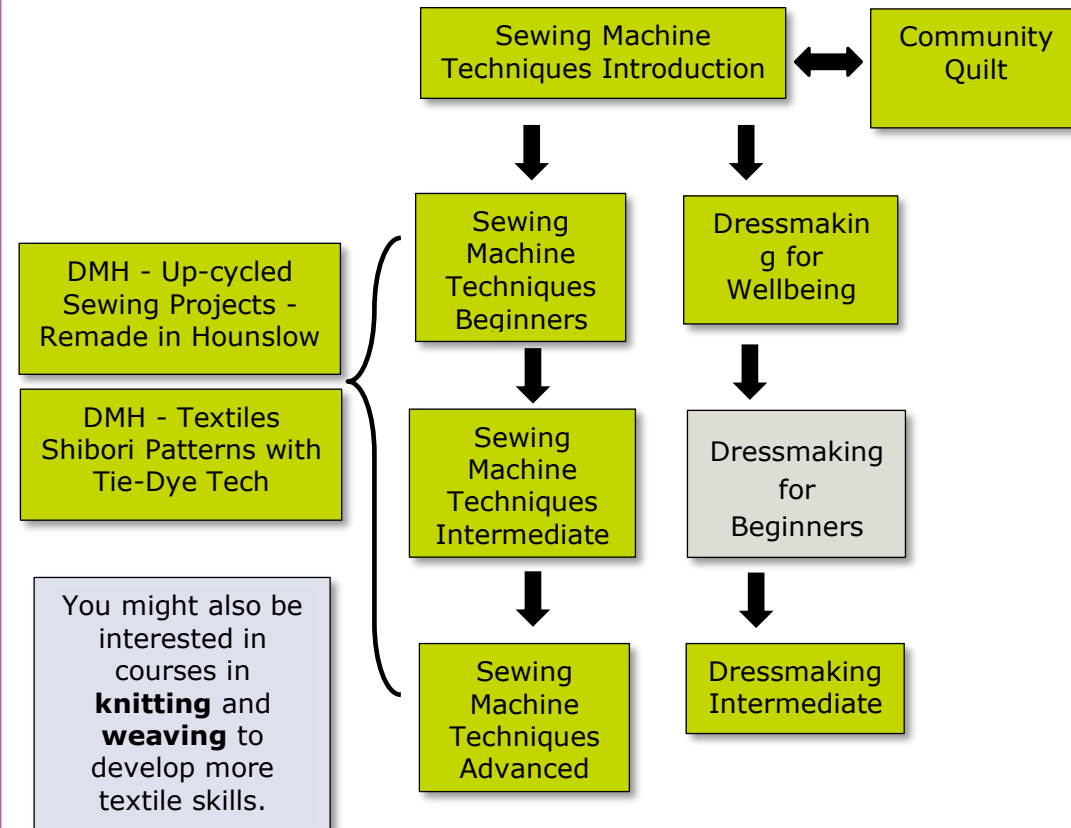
Sewing Machine Techniques Introduction

Community Quilt

Sewing Machine Techniques Beginners

Dressmaking for Wellbeing

DMH - Up-cycled Sewing Projects - Remade in Hounslow

DMH - Textiles Shibori Patterns with Tie-Dye Tech

Sewing Machine Techniques Intermediate

Dressmaking for Beginners

You might also be interested in courses in **knitting** and **weaving** to develop more textile skills.

Sewing Machine Techniques Advanced

Dressmaking Intermediate